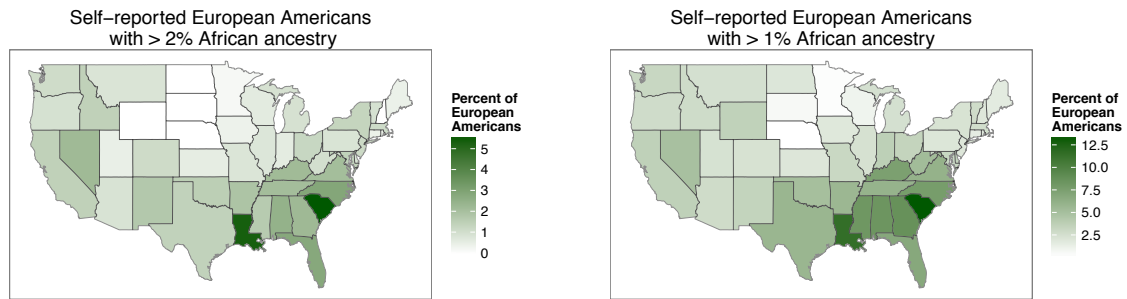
Self-reported European Americans with > 2% African ancestry

Percent of European Americans
5
4
3
2
1
0

Self-reported European Americans with > 1% African ancestry

Percent of European Americans
12.5
10.0
7.5
5.0
2.5